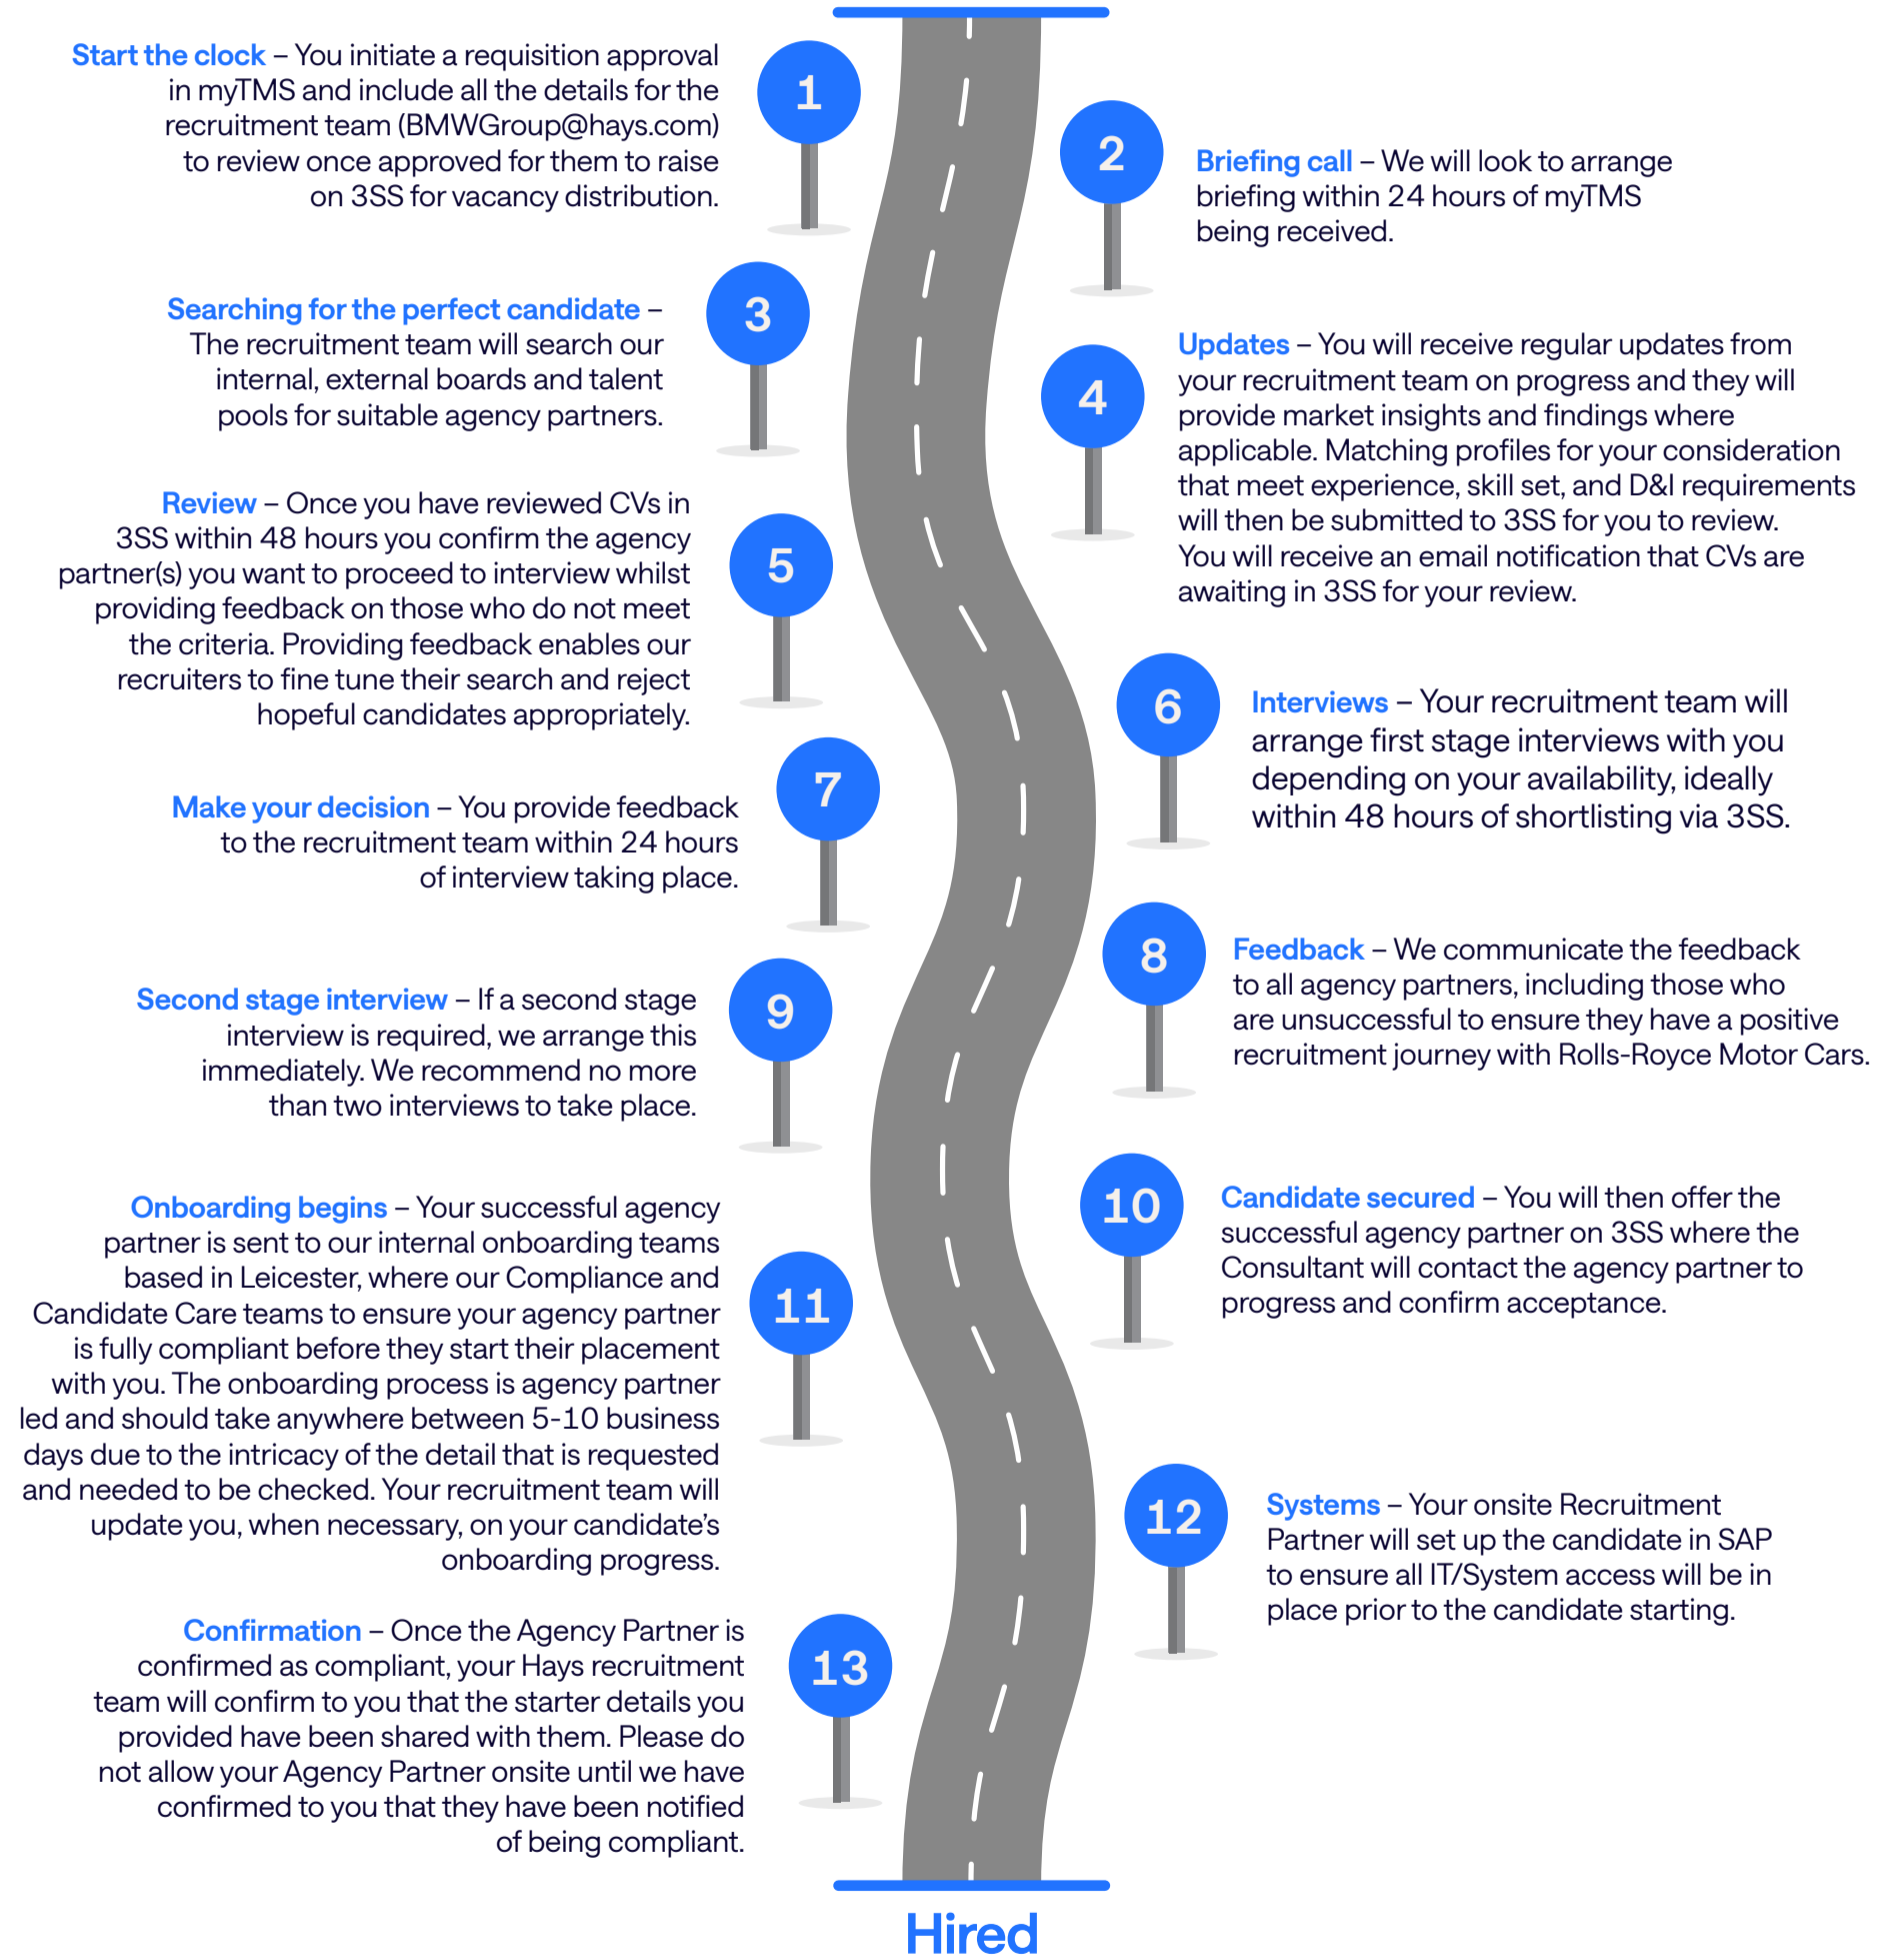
1

Start the clock – You initiate a requisition approval in myTMS and include all the details for the recruitment team (BMWGroup@hays.com) to review once approved for them to raise on 3SS for vacancy distribution.

2

Briefing call – We will look to arrange briefing within 24 hours of myTMS being received.

3

Searching for the perfect candidate – The recruitment team will search our internal, external boards and talent pools for suitable agency partners.

4

Updates – You will receive regular updates from your recruitment team on progress and they will provide market insights and findings where applicable. Matching profiles for your consideration that meet experience, skill set, and D&I requirements will then be submitted to 3SS for you to review. You will receive an email notification that CVs are awaiting in 3SS for your review.

5

Review – Once you have reviewed CVs in 3SS within 48 hours you confirm the agency partner(s) you want to proceed to interview whilst providing feedback on those who do not meet the criteria. Providing feedback enables our recruiters to fine tune their search and reject hopeful candidates appropriately.

6

Interviews – Your recruitment team will arrange first stage interviews with you depending on your availability, ideally within 48 hours of shortlisting via 3SS.

7

Make your decision – You provide feedback to the recruitment team within 24 hours of interview taking place.

8

Feedback – We communicate the feedback to all agency partners, including those who are unsuccessful to ensure they have a positive recruitment journey with Rolls-Royce Motor Cars.

9

Second stage interview – If a second stage interview is required, we arrange this immediately. We recommend no more than two interviews to take place.

10

Candidate secured – You will then offer the successful agency partner on 3SS where the Consultant will contact the agency partner to progress and confirm acceptance.

11

Onboarding begins – Your successful agency partner is sent to our internal onboarding teams based in Leicester, where our Compliance and Candidate Care teams to ensure your agency partner is fully compliant before they start their placement with you. The onboarding process is agency partner led and should take anywhere between 5-10 business days due to the intricacy of the detail that is requested and needed to be checked. Your recruitment team will update you, when necessary, on your candidate's onboarding progress.

12

Systems – Your onsite Recruitment Partner will set up the candidate in SAP to ensure all IT/System access will be in place prior to the candidate starting.

13

Confirmation – Once the Agency Partner is confirmed as compliant, your Hays recruitment team will confirm to you that the starter details you provided have been shared with them. Please do not allow your Agency Partner onsite until we have confirmed to you that they have been notified of being compliant.

Hired